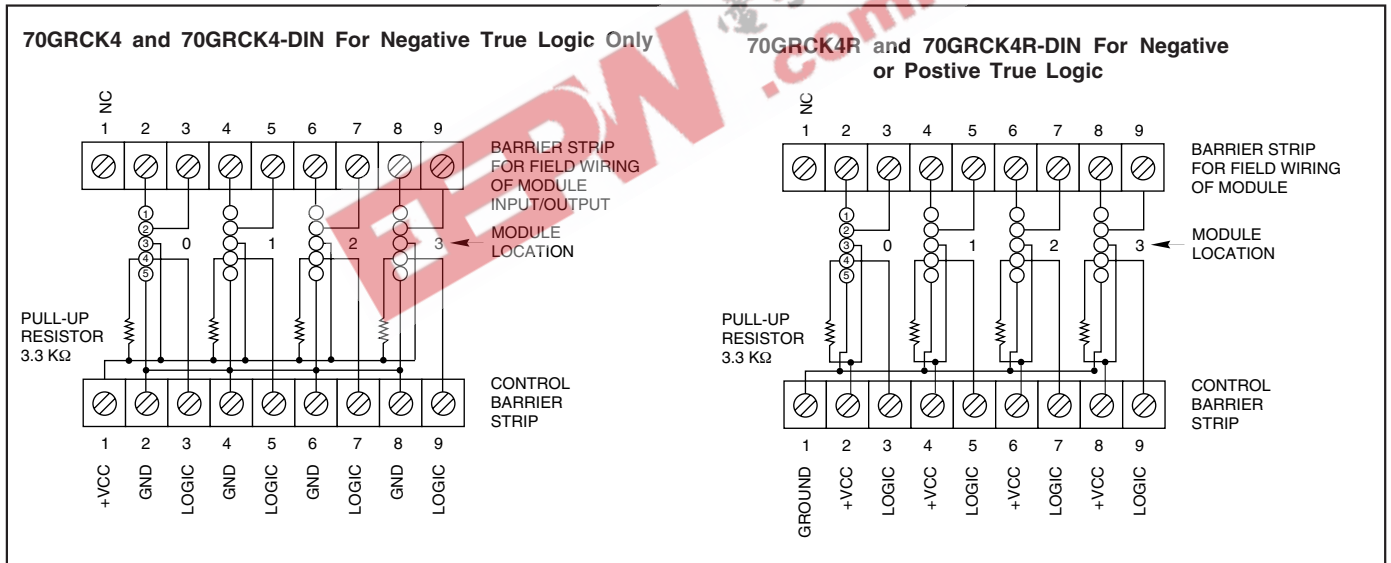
70GRCK4 and 70GRCK4-DIN For Negative True Logic Only

NC
1 2 3 4 5 6 7 8 9

BARRIER STRIP FOR FIELD WIRING OF MODULE INPUT/OUTPUT

1 2 3 4 5
0 1 2 3
MODULE LOCATION

PULL-UP RESISTOR 3.3 KΩ

CONTROL BARRIER STRIP

1 2 3 4 5 6 7 8 9
+VCC GND LOGIC GND LOGIC GND LOGIC GND LOGIC

EEPW .com

70GRCK4R and 70GRCK4R-DIN For Negative or Postive True Logic

NC
1 2 3 4 5 6 7 8 9

BARRIER STRIP FOR FIELD WIRING OF MODULE

1 2 3 4 5
0 1 2 3
MODULE LOCATION

PULL-UP RESISTOR 3.3 KΩ

CONTROL BARRIER STRIP

1 2 3 4 5 6 7 8 9
GROUND +VCC LOGIC +VCC LOGIC +VCC LOGIC +VCC LOGIC